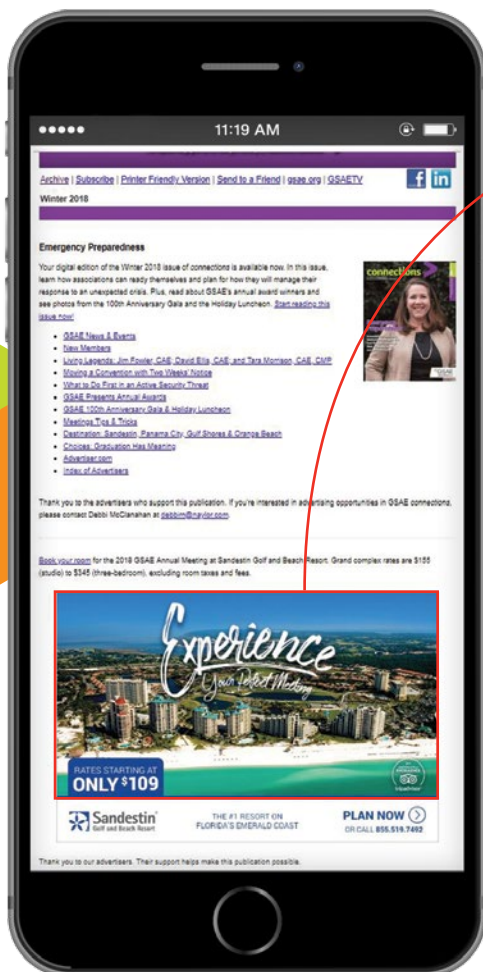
●●●●● 11:19 AM

Archive | Subscribe | Printer Friendly Version | Send to a Friend | gsae.org | GSAETV

Winter 2018

Emergency Preparedness

Your digital edition of the Winter 2018 issue of connections is available now. In this issue, learn how associations can ready themselves and plan for how they will manage their response to an unexpected crisis. Plus, read about GSAE's annual award winners and see photos from the 100th Anniversary Gala and the Holiday Luncheon. Start reading this issue now!

connections

- GSAE News & Events
- New Members
- Living Legends: Jim Fowler, CAE; David Ellis, CAE; and Tara Morrison, CAE, CMP
- Moving a Convention with Two Weeks' Notice
- What to Do First in an Active Security Threat
- GSAE Presents Annual Awards
- GSAE 100th Anniversary Gala & Holiday Luncheon
- Meetings Tips & Tricks
- Destination: Sandestin, Panama City, Gulf Shores & Orange Beach
- Choices: Graduation Has Meaning
- Advertiser.com
- Index of Advertisers

Thank you to the advertisers who support this publication. If you're interested in advertising opportunities in GSAE connections, please contact Debbi McClanahan at debbim@naylor.com.

Book your room for the 2019 GSAE Annual Meeting at Sandestin Golf and Beach Resort. Grand complex rates are $155 (studio) to $345 (three-bedroom), excluding room taxes and fees.

Experience
Your Perfect Meeting

RATES STARTING AT
ONLY $109

Sandestin Golf and Beach Resort

THE #1 RESORT ON FLORIDA'S EMERALD COAST

PLAN NOW
OR CALL 855.519.7492

Thank you to our advertisers. Their support helps make this publication possible.